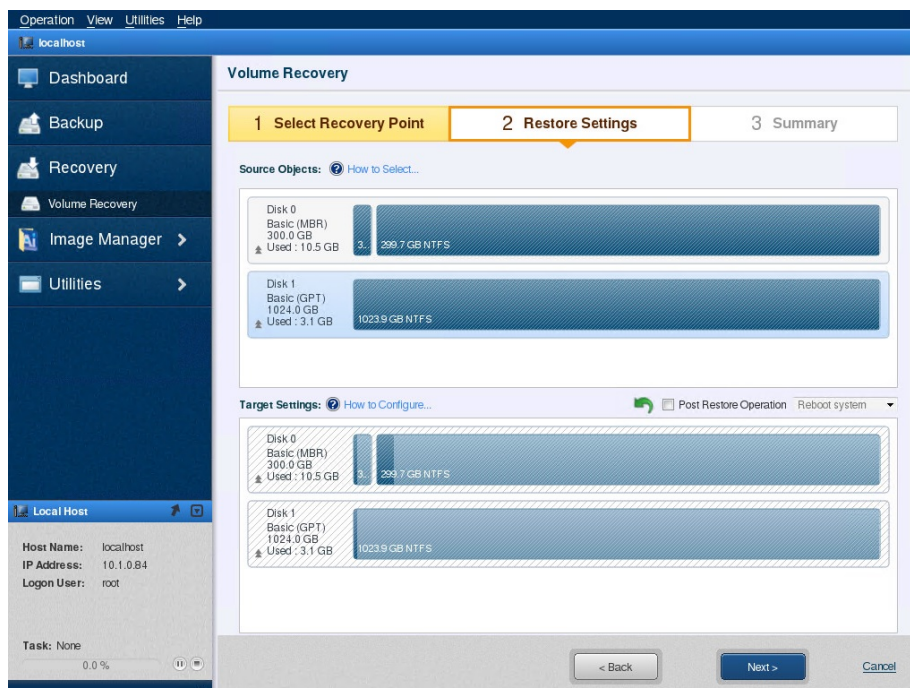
Operation View Utilities Help
localhost
Dashboard
Backup
Recovery
Volume Recovery
Image Manager >
Utilities >
Local Host
Host Name: localhost
IP Address: 10.1.0.84
Logon User: root
Task: None
0.0%

Volume Recovery
1 Select Recovery Point
2 Restore Settings
3 Summary
Source Objects: How to Select...
Disk 0
Basic (MBR)
300.0 GB
Used : 10.5 GB
3..
299.7 GB NTFS
Disk 1
Basic (GPT)
1024.0 GB
Used : 3.1 GB
1023.9 GB NTFS
Target Settings: How to Configure...
Post Restore Operation Reboot system
Disk 0
Basic (MBR)
300.0 GB
Used : 10.5 GB
3..
299.7 GB NTFS
Disk 1
Basic (GPT)
1024.0 GB
Used : 3.1 GB
1023.9 GB NTFS
< Back
Next >
Cancel